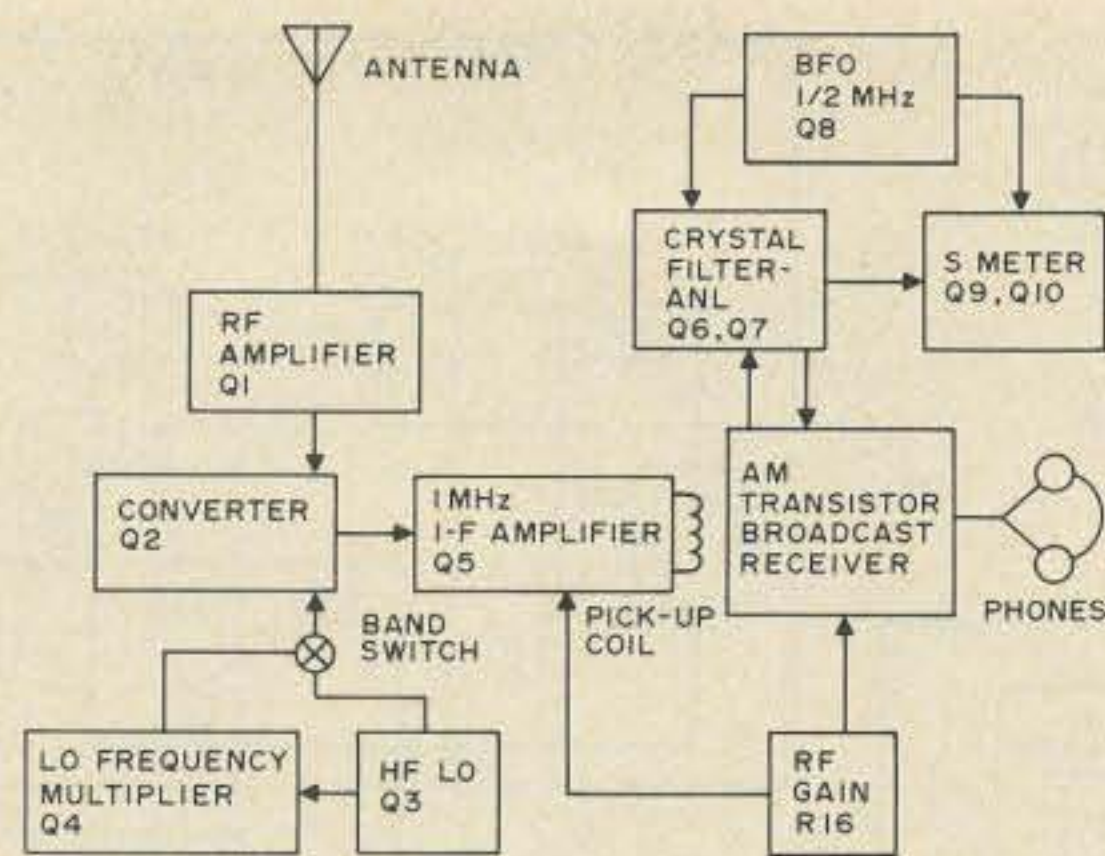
ANTENNA

BFO
1/2 MHz
Q8

CRYSTAL
FILTER-
ANL
Q6, Q7

S METER
Q9, Q10

RF
AMPLIFIER
Q1

CONVERTER
Q2

1 MHz
I-F AMPLIFIER
Q5

AM
TRANSISTOR
BROADCAST
RECEIVER

PHONES

BAND
SWITCH

PICK-UP
COIL

LO FREQUENCY
MULTIPLIER
Q4

HF LO
Q3

RF
GAIN
R16